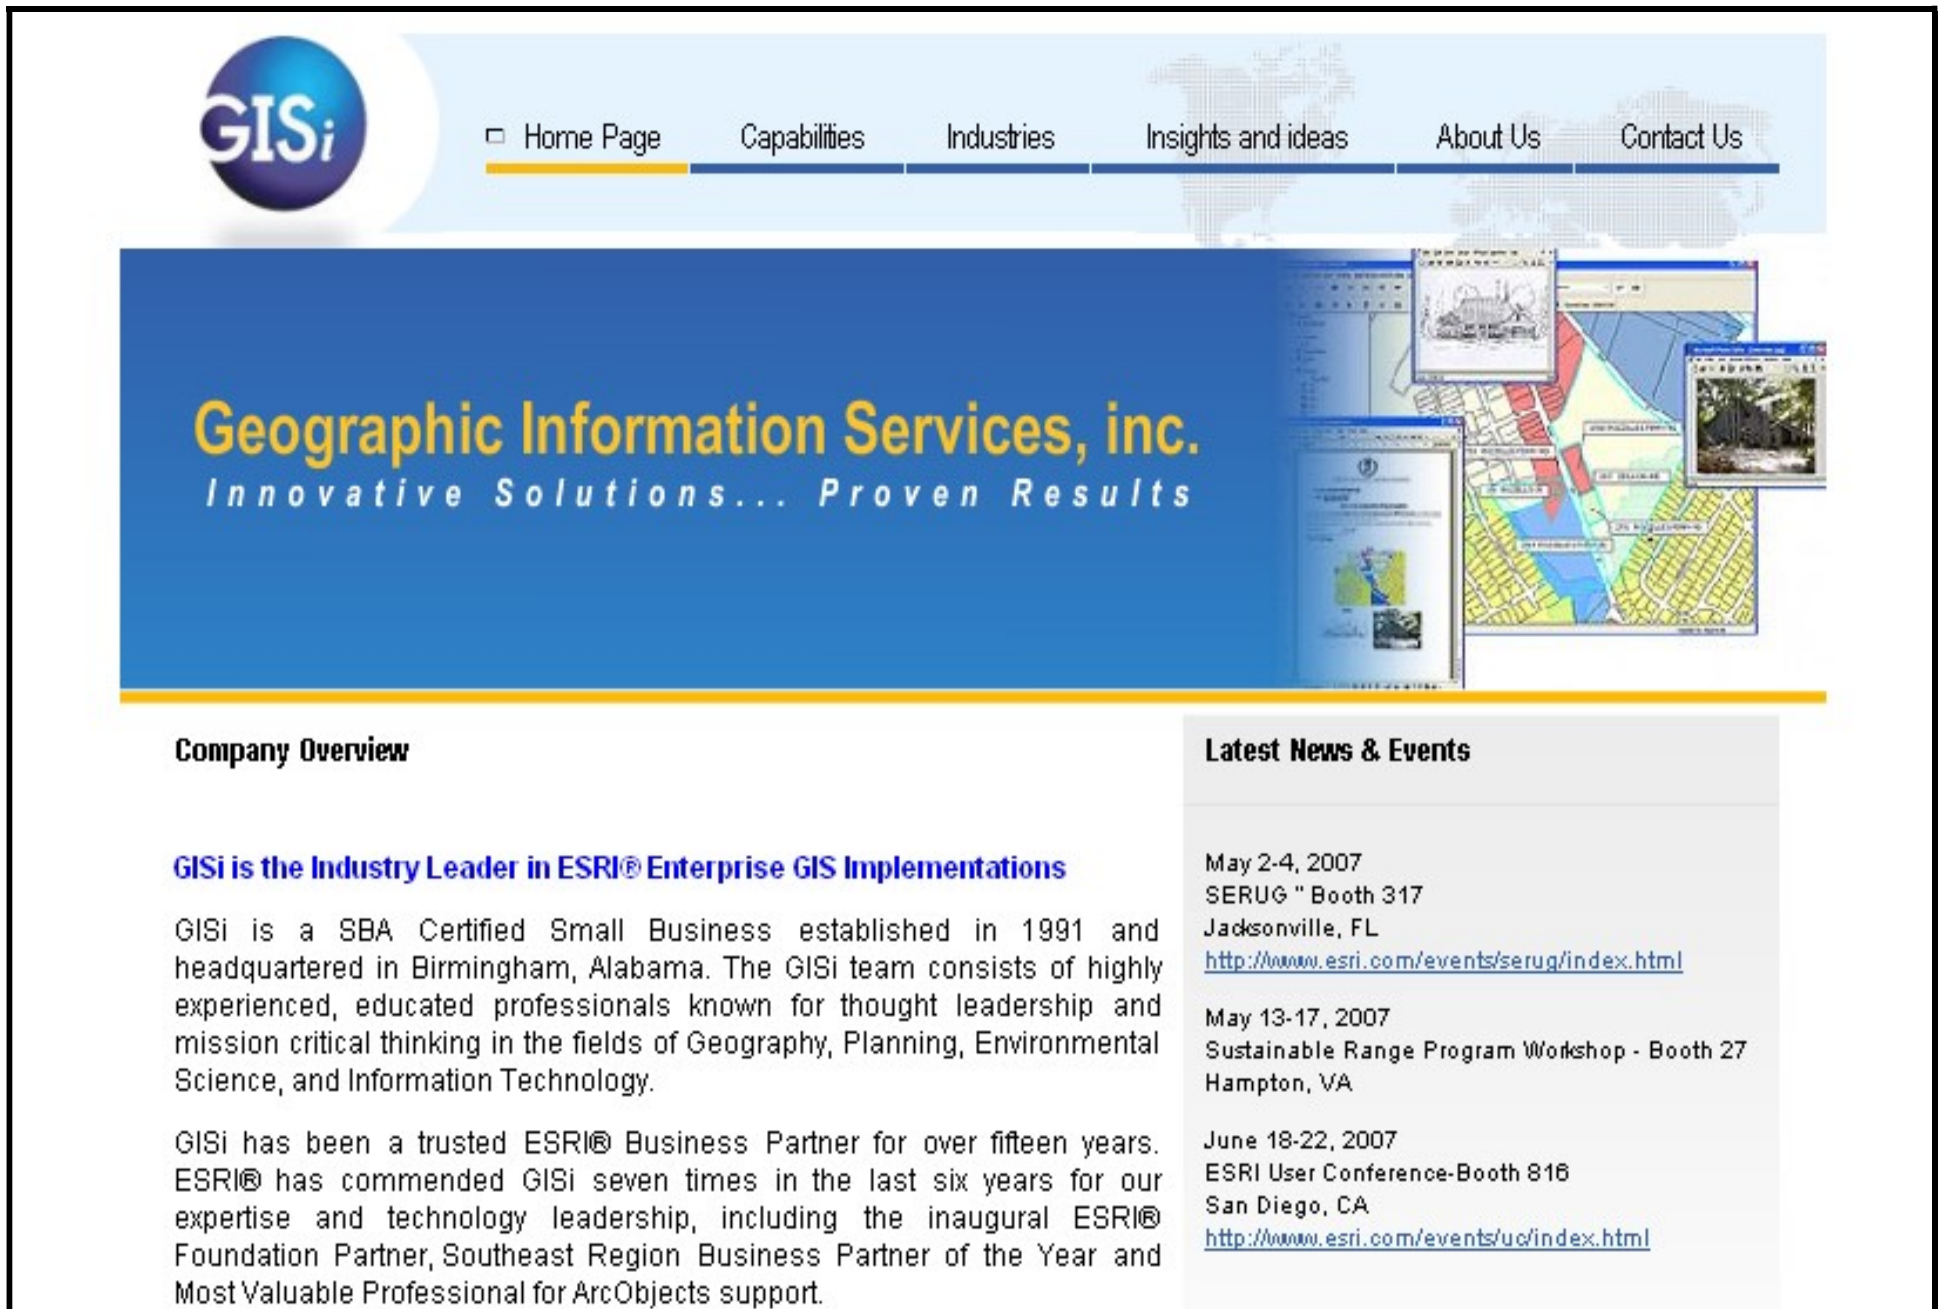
GISi

Home Page Capabilities Industries Insights and ideas About Us Contact Us

Geographic Information Services, inc.
Innovative Solutions... Proven Results

Company Overview

GISi is the Industry Leader in ESRI® Enterprise GIS Implementations

GISi is a SBA Certified Small Business established in 1991 and headquartered in Birmingham, Alabama. The GISi team consists of highly experienced, educated professionals known for thought leadership and mission critical thinking in the fields of Geography, Planning, Environmental Science, and Information Technology.

GISi has been a trusted ESRI® Business Partner for over fifteen years. ESRI® has commended GISi seven times in the last six years for our expertise and technology leadership, including the inaugural ESRI® Foundation Partner, Southeast Region Business Partner of the Year and Most Valuable Professional for ArcObjects support.

Latest News & Events

May 2-4, 2007
SERUG " Booth 317
Jacksonville, FL
http://www.esri.com/events/serug/index.html

May 13-17, 2007
Sustainable Range Program Workshop - Booth 27
Hampton, VA

June 18-22, 2007
ESRI User Conference-Booth 816
San Diego, CA
http://www.esri.com/events/uc/index.html